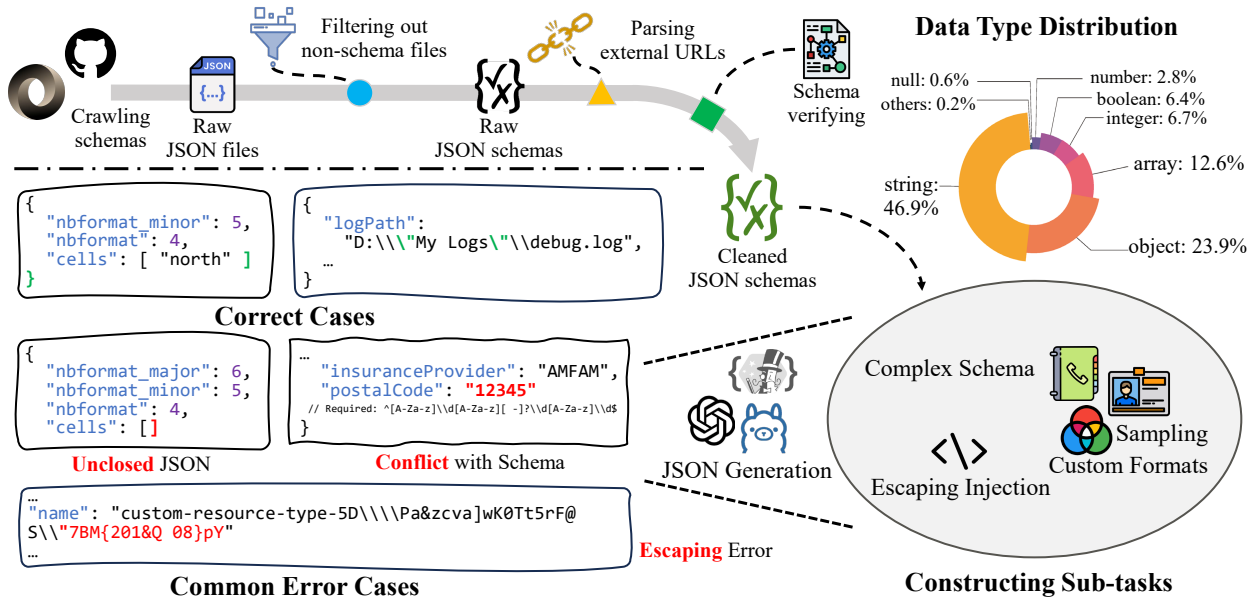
Filtering out non-schema files

Parsing external URLs

JSON

{...}

Crawling schemas

Raw JSON files

Raw JSON schemas

Schema verifying

Data Type Distribution

null: 0.6%
others: 0.2%
number: 2.8%
boolean: 6.4%
integer: 6.7%
array: 12.6%
string: 46.9%
object: 23.9%

{
  "nbformat_minor": 5,
  "nbformat": 4,
  "cells": [ "north" ]
}

{
  "logPath":
    "D:\\\"My Logs\"\\debug.log",
  …
}

Cleaned JSON schemas

Correct Cases

{
  "nbformat_major": 6,
  "nbformat_minor": 5,
  "nbformat": 4,
  "cells": []

…
  "insuranceProvider": "AMFAM",
  "postalCode": "12345"
// Required: ^[A-Za-z]\\d[A-Za-z][ -]?\\d[A-Za-z]\\d$
}

Unclosed JSON

Conflict with Schema

JSON Generation

Complex Schema

Sampling

Custom Formats

Escaping Injection

…
"name": "custom-resource-type-5D\\\\Pa&zcva]wK0Tt5rF@S\\"7BM{201&Q 08}pY"
…

Escaping Error

Common Error Cases

Constructing Sub-tasks